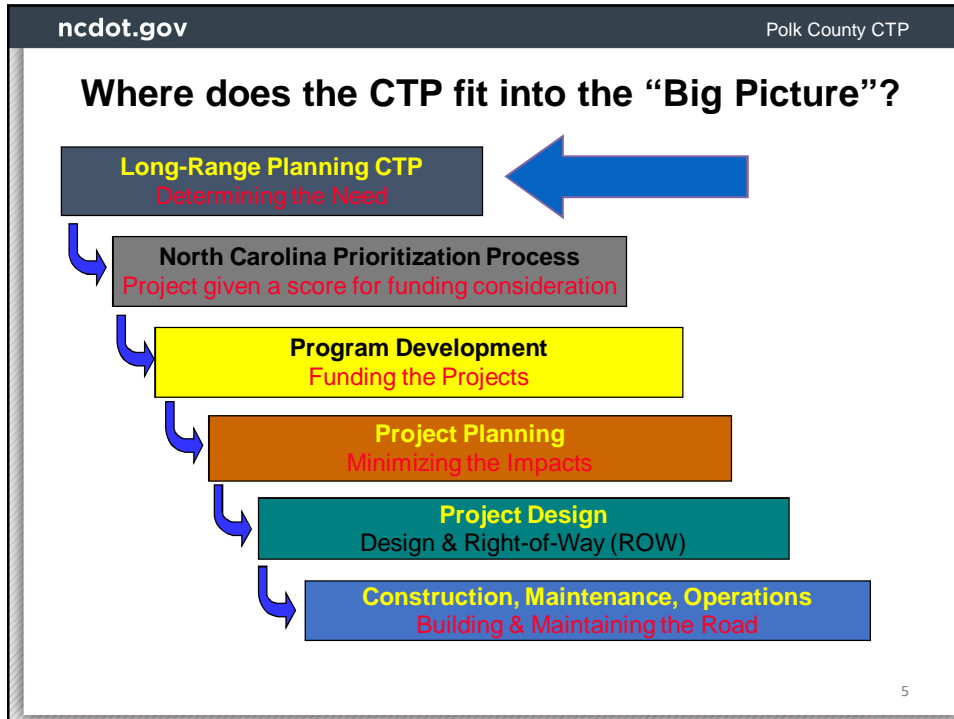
ncdot.gov

Polk County CTP

Where does the CTP fit into the “Big Picture”?

Long-Range Planning CTP
Determining the Need

North Carolina Prioritization Process
Project given a score for funding consideration

Program Development
Funding the Projects

Project Planning
Minimizing the Impacts

Project Design
Design & Right-of-Way (ROW)

Construction, Maintenance, Operations
Building & Maintaining the Road

5